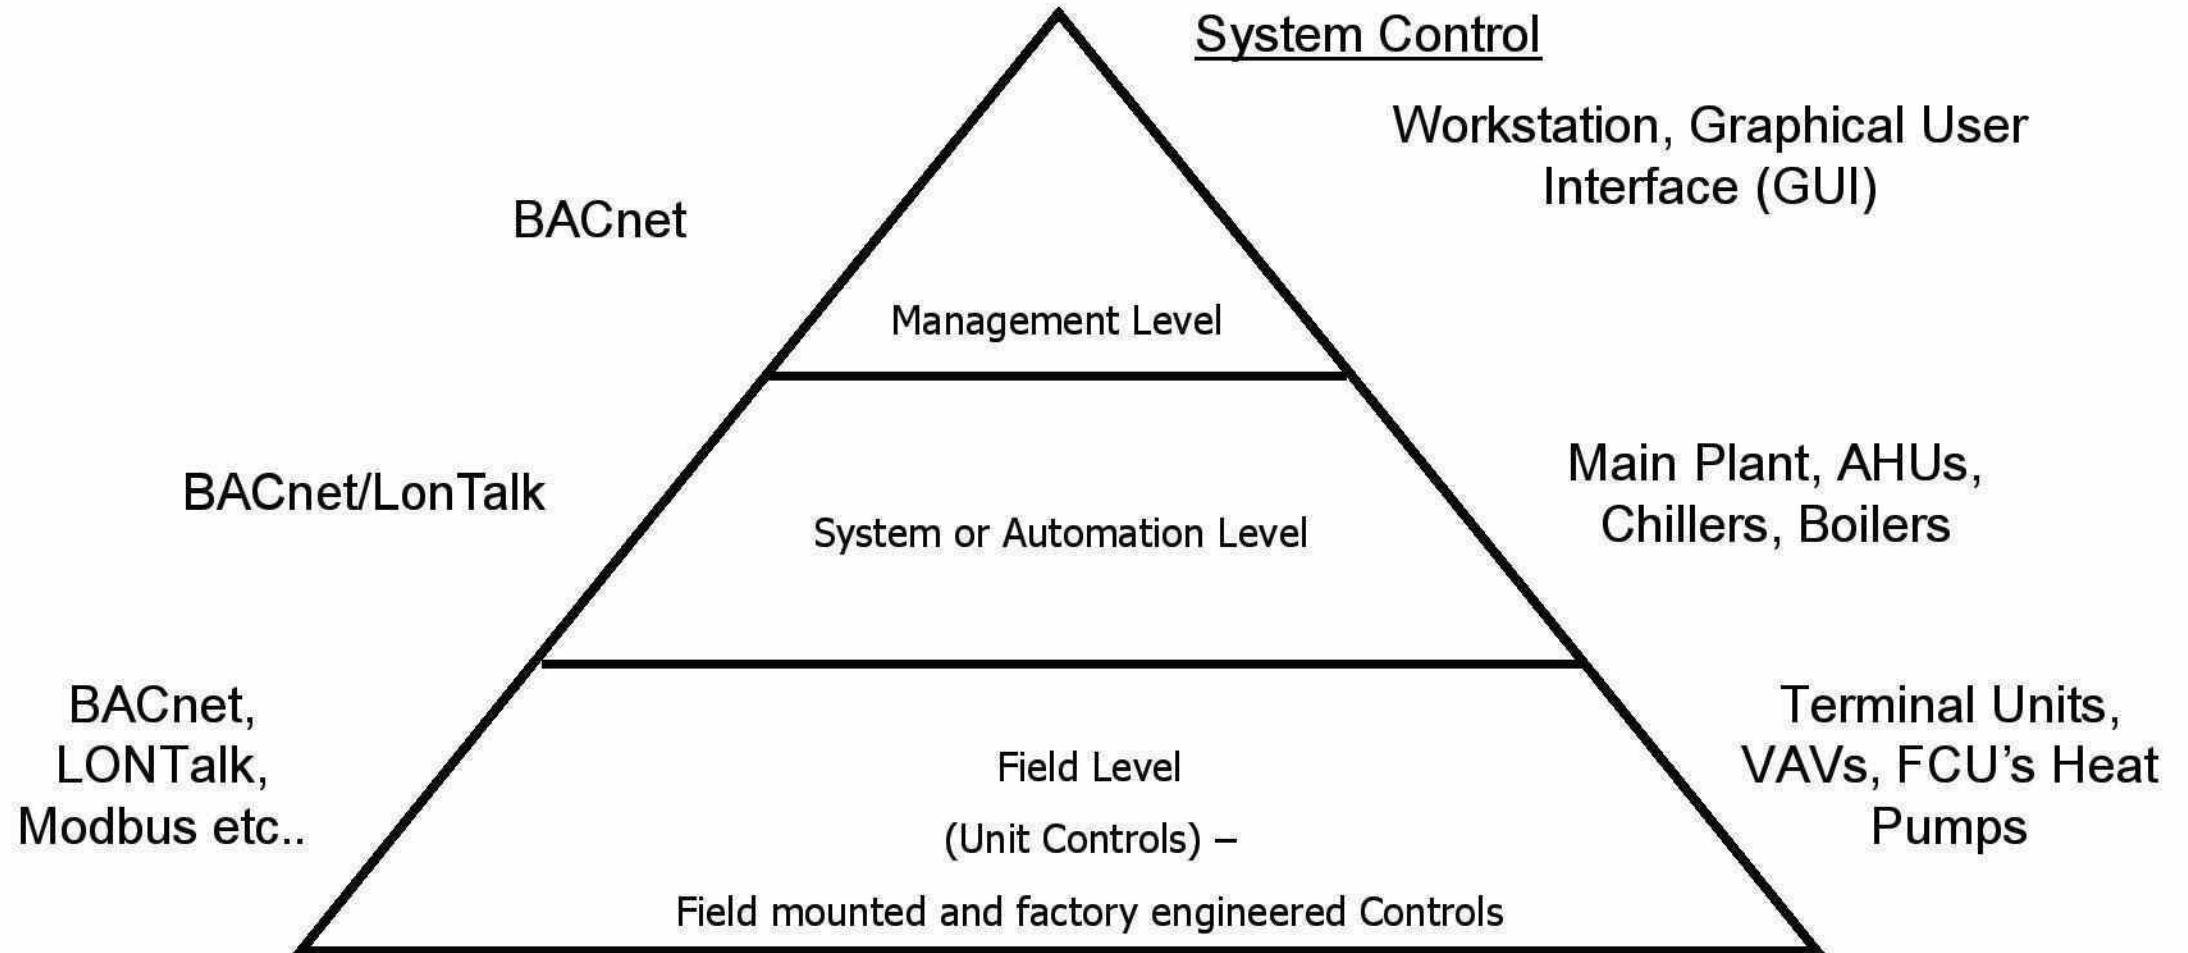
System Control

Workstation, Graphical User Interface (GUI)

BACnet

Management Level

BACnet/LonTalk

System or Automation Level

Main Plant, AHUs, Chillers, Boilers

BACnet, LONTalk, Modbus etc..

Field Level

(Unit Controls) –

Field mounted and factory engineered Controls

Terminal Units, VAVs, FCU's Heat Pumps